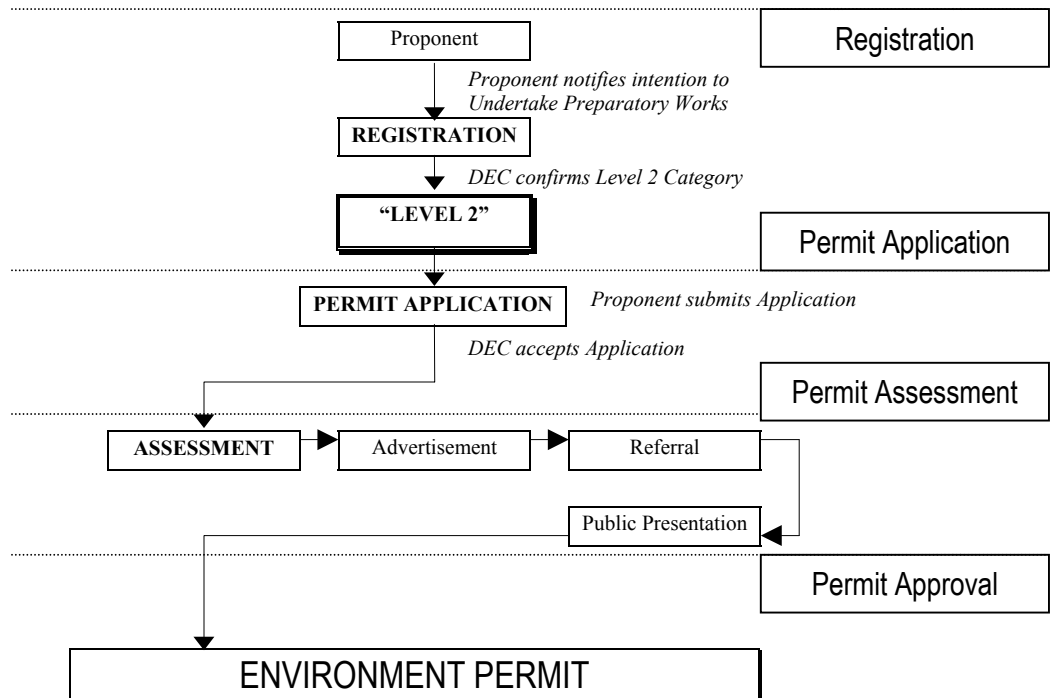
Proponent

Registration

Proponent notifies intention to Undertake Preparatory Works

REGISTRATION

DEC confirms Level 2 Category

"LEVEL 2"

Permit Application

PERMIT APPLICATION

Proponent submits Application

DEC accepts Application

Permit Assessment

ASSESSMENT

Advertisement

Referral

Public Presentation

Permit Approval

ENVIRONMENT PERMIT